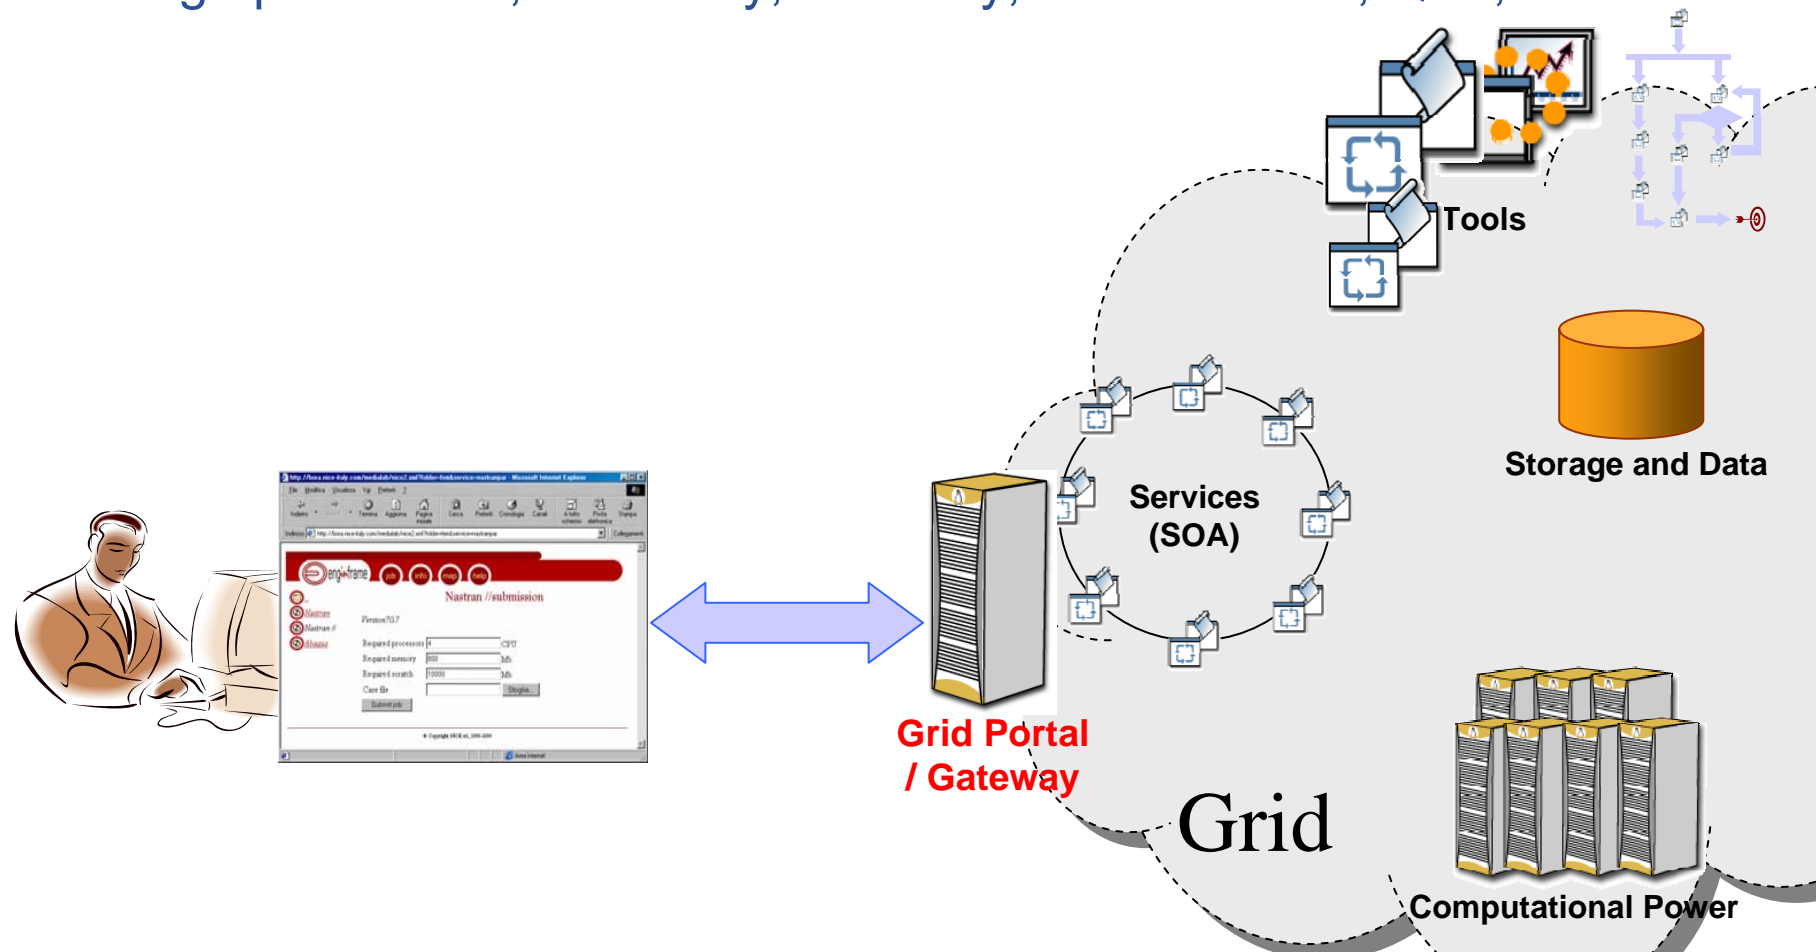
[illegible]

Tools

Storage and Data

Services (SOA)

Grid Portal / Gateway

Grid

Computational Power

enginframe

job info map help

Nastran //submission

Nastran

Nastran //

Version 70.7

Required processors

CPU

Required memory

Mb

Required scratch

Mb

Case file

Sfoglia...

Submit job